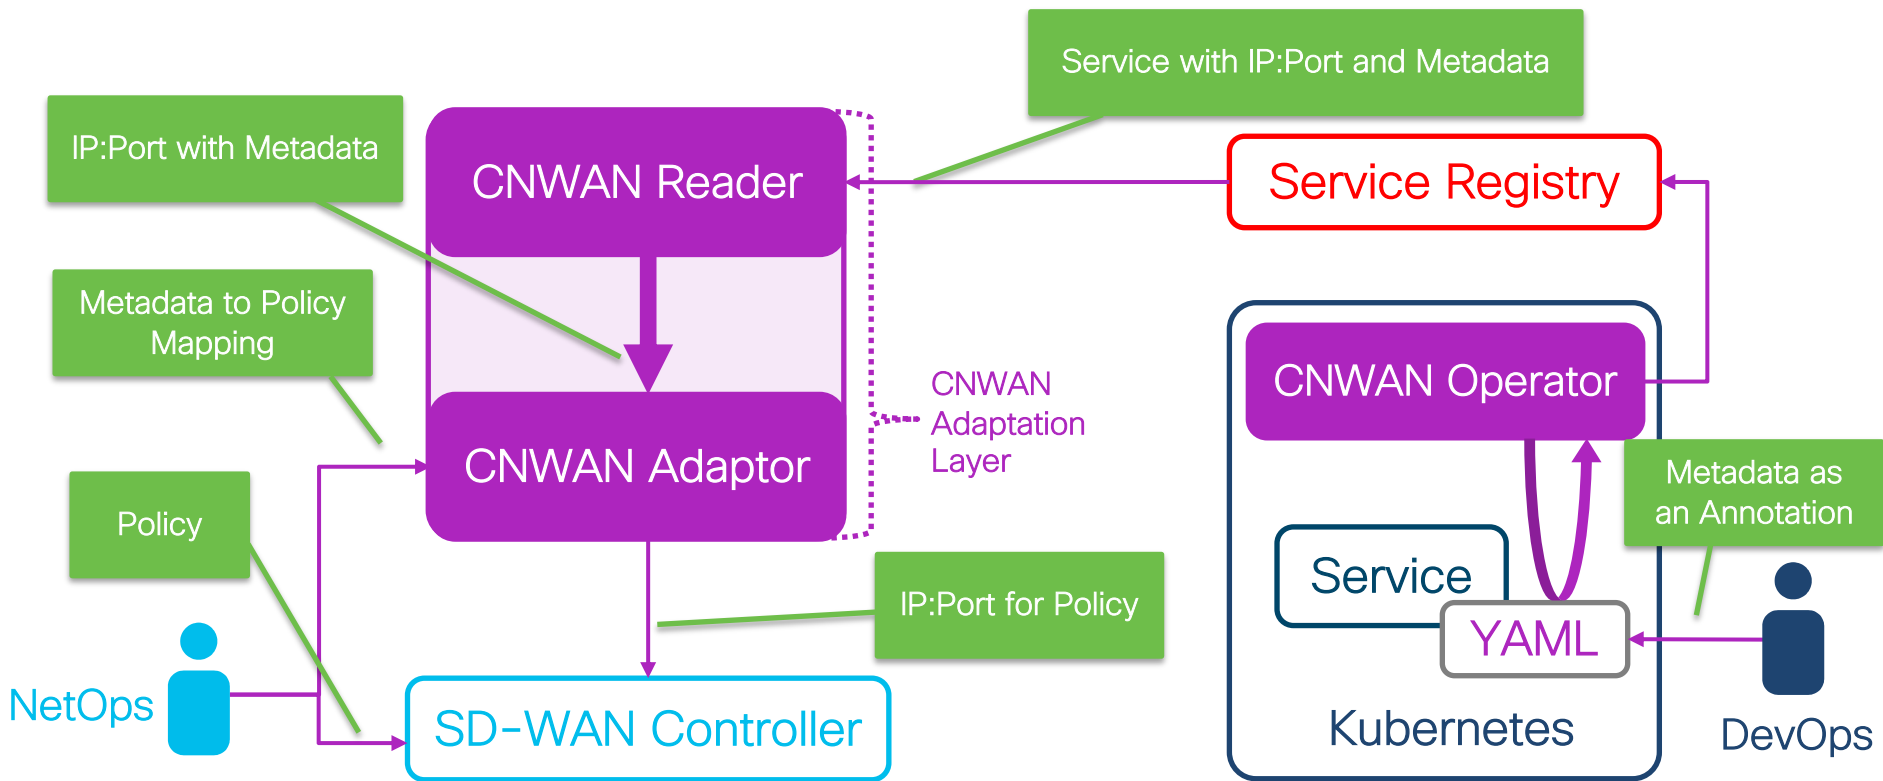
Service with IP:Port and Metadata

IP:Port with Metadata

CNWAN Reader

Service Registry

Metadata to Policy Mapping

CNWAN Adaptation Layer

CNWAN Operator

CNWAN Adaptor

Metadata as an Annotation

Policy

Service

IP:Port for Policy

YAML

NetOps

SD-WAN Controller

Kubernetes

DevOps